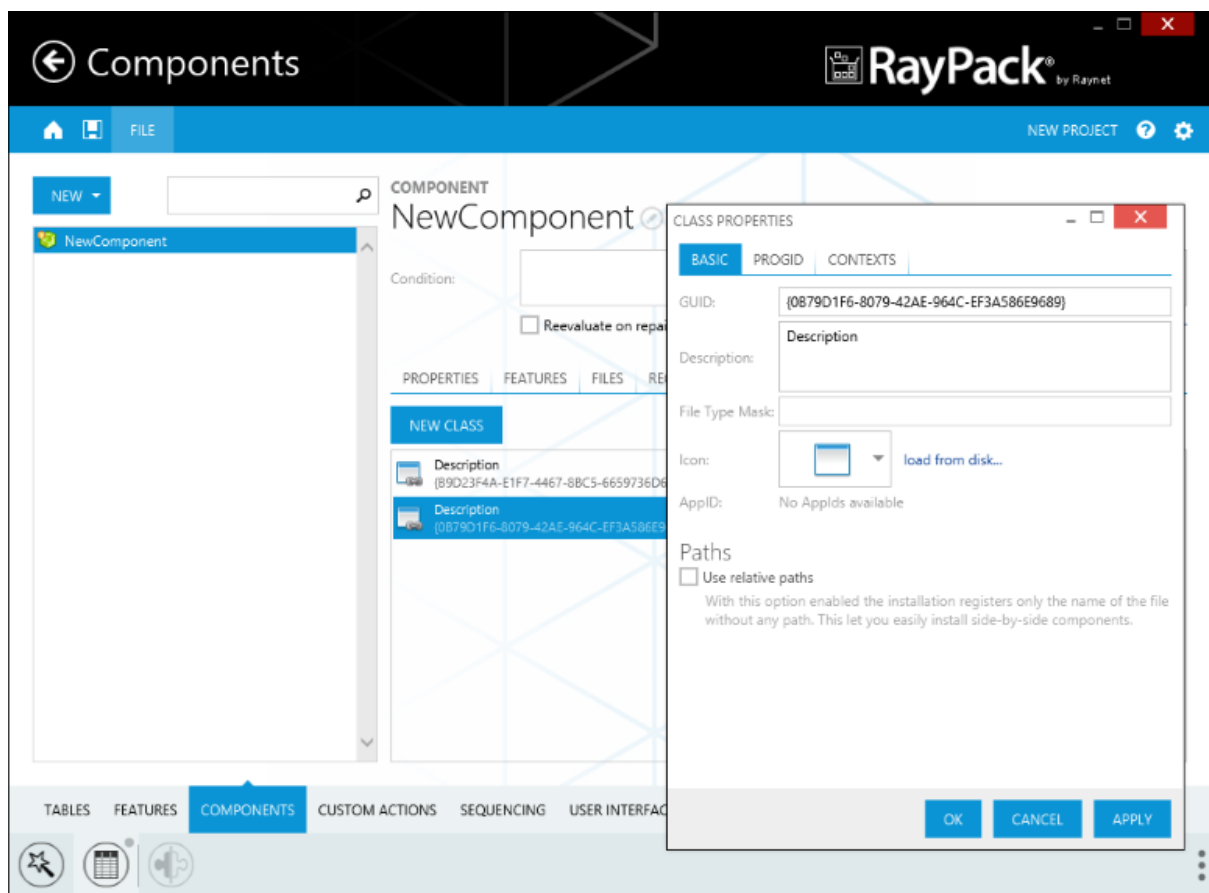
Components

RayPack® by Raynet

FILE

NEW PROJECT

NEW

NewComponent

COMPONENT

NewComponent

Condition:

Reevaluate on repai

PROPERTIES FEATURES FILES RE

NEW CLASS

Description
{B9D23F4A-E1F7-4467-8BC5-6659736D6

Description
{0B79D1F6-8079-42AE-964C-EF3A586E9

CLASS PROPERTIES

BASIC PROGID CONTEXTS

GUID: {0B79D1F6-8079-42AE-964C-EF3A586E9689}

Description: Description

File Type Mask:

Icon: load from disk...

AppID: No AppIds available

Paths

Use relative paths

With this option enabled the installation registers only the name of the file without any path. This let you easily install side-by-side components.

OK CANCEL APPLY

TABLES FEATURES COMPONENTS CUSTOM ACTIONS SEQUENCING USER INTERFAC